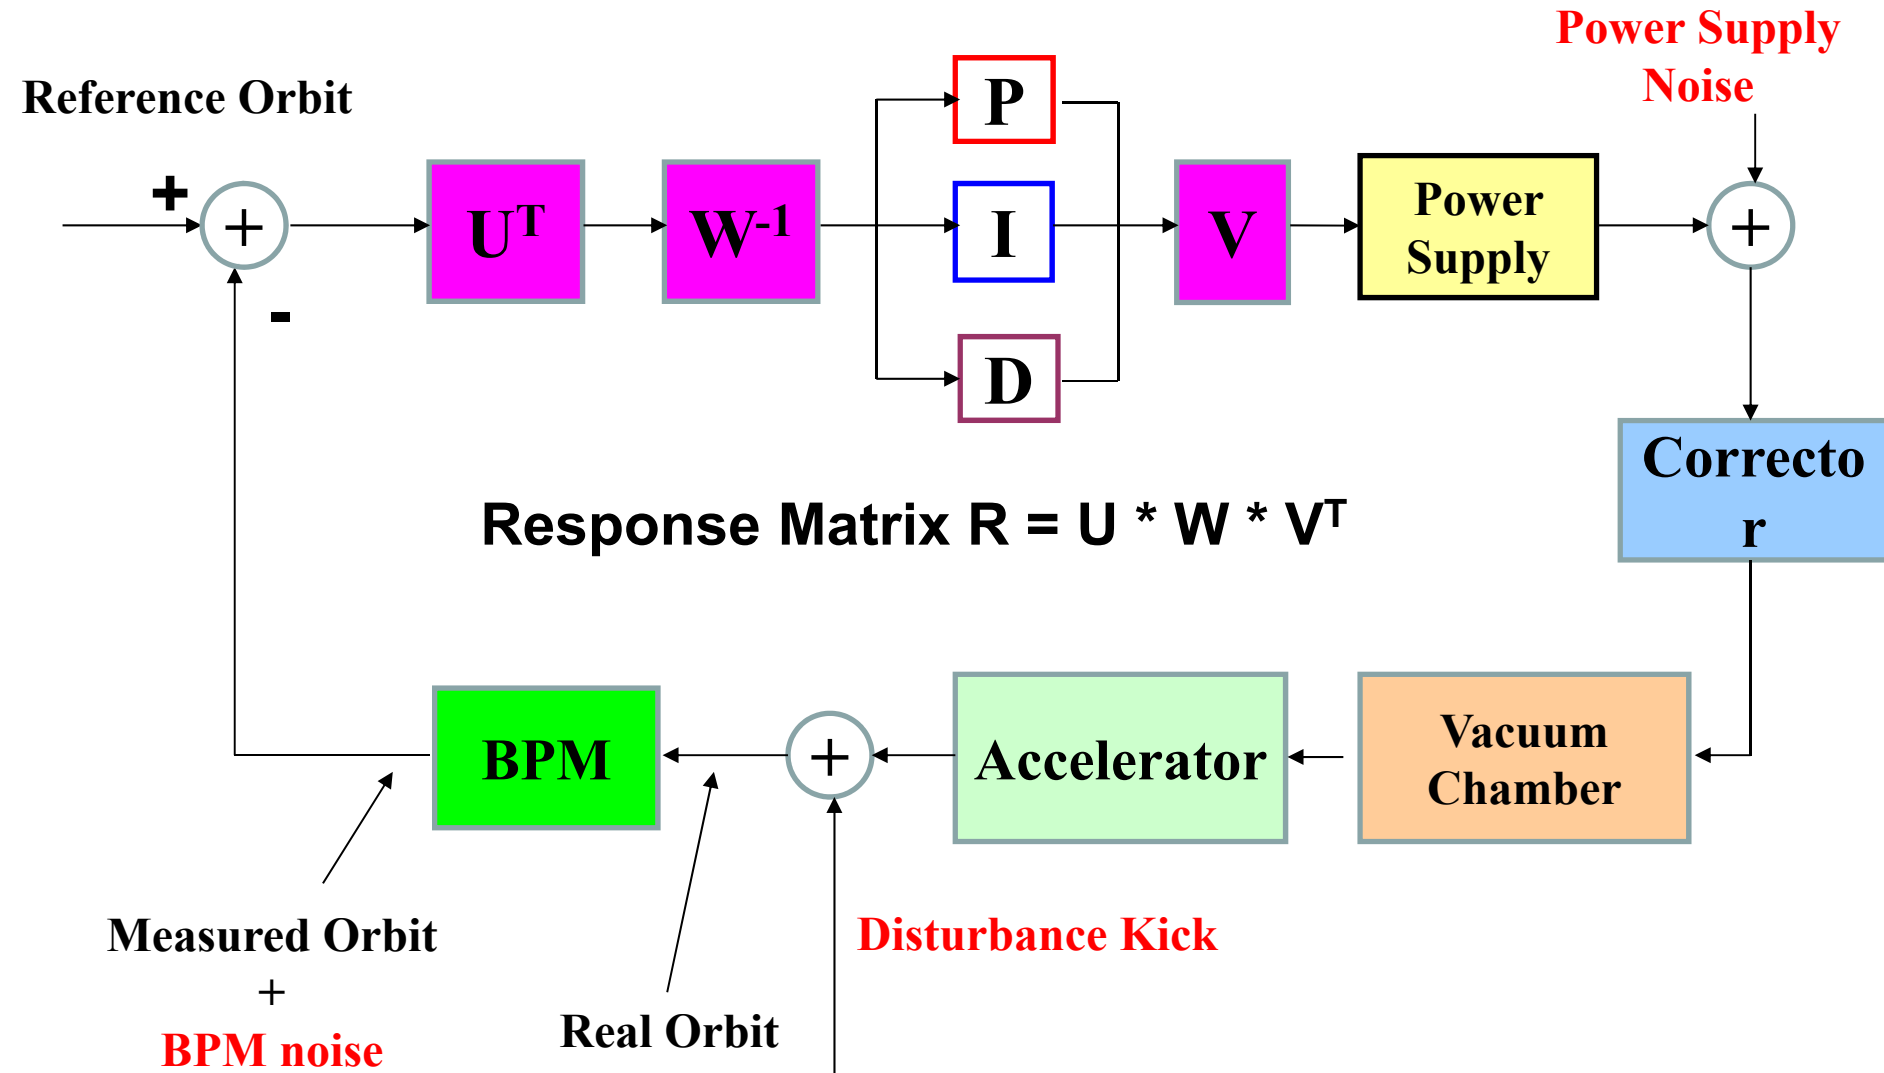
Power Supply Noise

Reference Orbit

+

+

-

$U^T$

$W^{-1}$

P

I

D

V

Power Supply

+

Correcto r

Response Matrix R = U * W * $V^T$

BPM

+

Accelerator

Vacuum Chamber

Measured Orbit + BPM noise

Real Orbit

Disturbance Kick